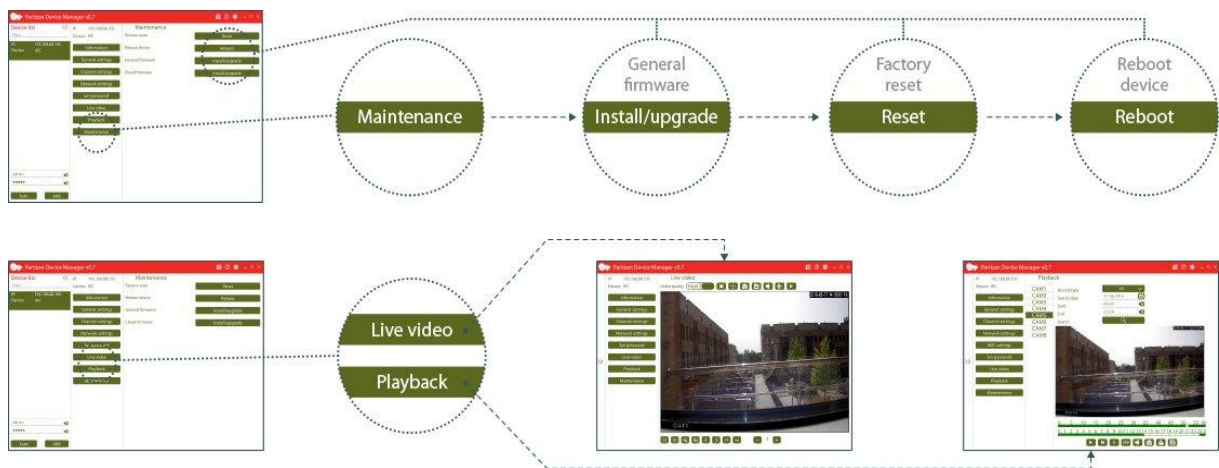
Partium Device Manager v0.7

Device list

Maintenance

Information
General settings
Channel settings
Network settings
Set password
Live video
Playback
Maintenance

Factory reset
Reboot device
General firmware
Cloud firmware

Reset
Reboot
Install/upgrade
Install/upgrade

Login
Add

Maintenance

General firmware
Install/upgrade

Factory reset
Reset

Reboot device
Reboot

Partium Device Manager v0.7

Device list

Maintenance

Information
General settings
Channel settings
Network settings
Set password
Live video
Playback
Maintenance

Factory reset
Reboot device
General firmware
Cloud firmware

Reset
Reboot
Install/upgrade
Install/upgrade

Login
Add

Live video

Playback

Partium Device Manager v0.7

Live video

Video quality

Information
General settings
Channel settings
Network settings
Set password
Live video
Playback
Maintenance

Partium Device Manager v0.7

Playback

Information
General settings
Channel settings
Network settings
WiFi settings
Set password
Live video
Playback
Maintenance

CAM1
CAM2
CAM3
CAM4
CAM5
CAM6
CAM7
CAM8

Search